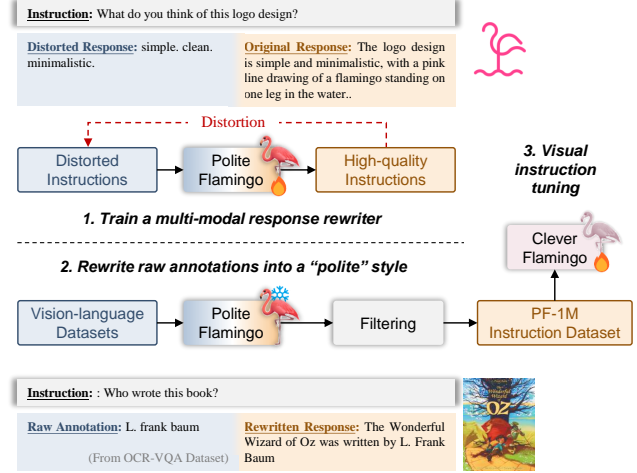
Instruction: What do you think of this logo design?

Distorted Response: simple. clean. minimalistic.

Original Response: The logo design is simple and minimalistic, with a pink line drawing of a flamingo standing on one leg in the water..

Distortion

Distorted Instructions

Polite Flamingo

High-quality Instructions

3. Visual instruction tuning

1. Train a multi-modal response rewriter

Clever Flamingo

2. Rewrite raw annotations into a "polite" style

Vision-language Datasets

Polite Flamingo

Filtering

PF-1M Instruction Dataset

Instruction: : Who wrote this book?

Raw Annotation: L. frank baum

(From OCR-VQA Dataset)

Rewritten Response: The Wonderful Wizard of Oz was written by L. Frank Baum

The Wonderful Wizard of Oz